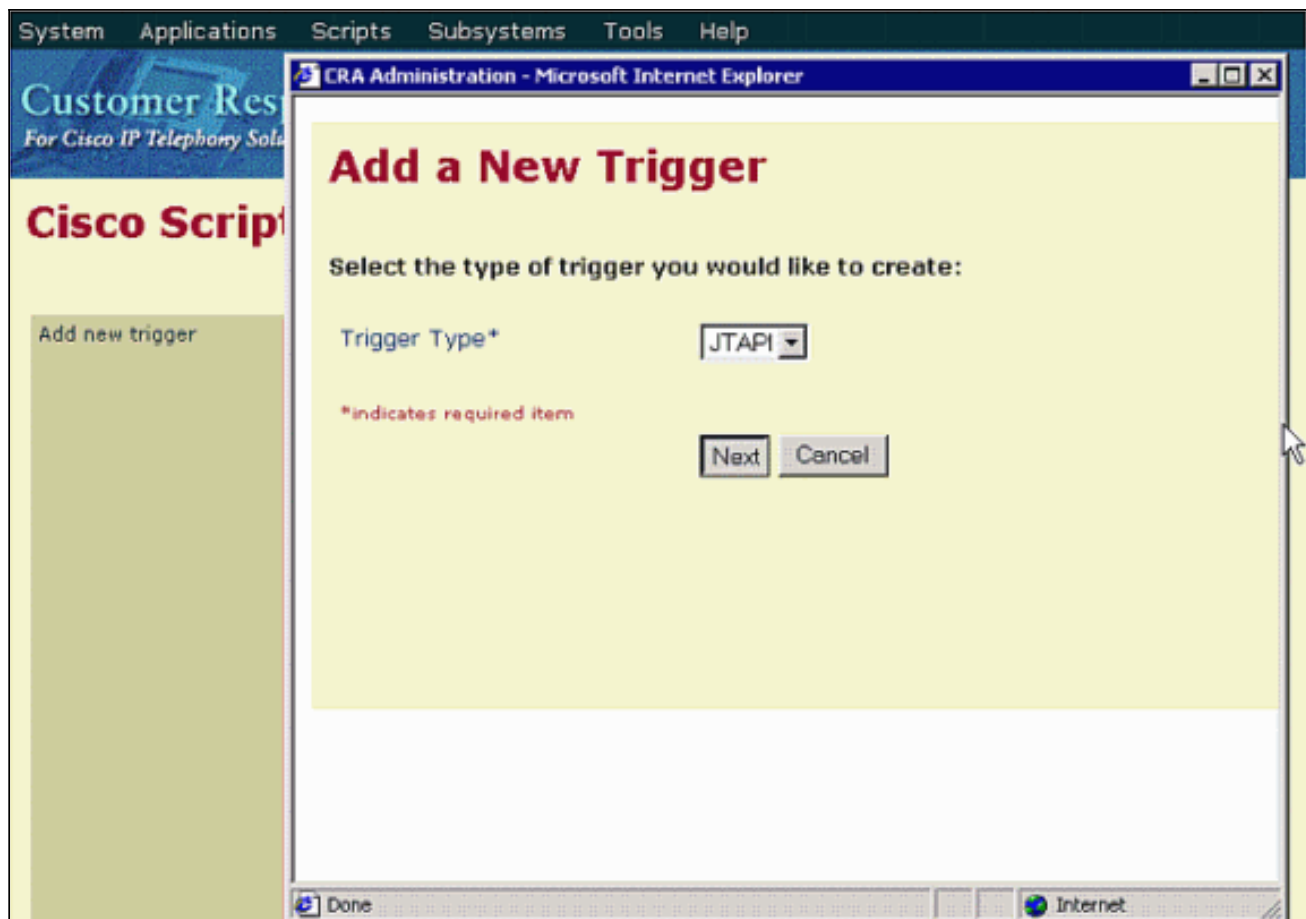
System Applications Scripts Subsystems Tools Help

Customer Res

For Cisco IP Telephony Sol

Cisco Script

Add new trigger

CRA Administration - Microsoft Internet Explorer

Add a New Trigger

Select the type of trigger you would like to create:

Trigger Type*

JTAPI

*indicates required item

Next Cancel

Done

Internet